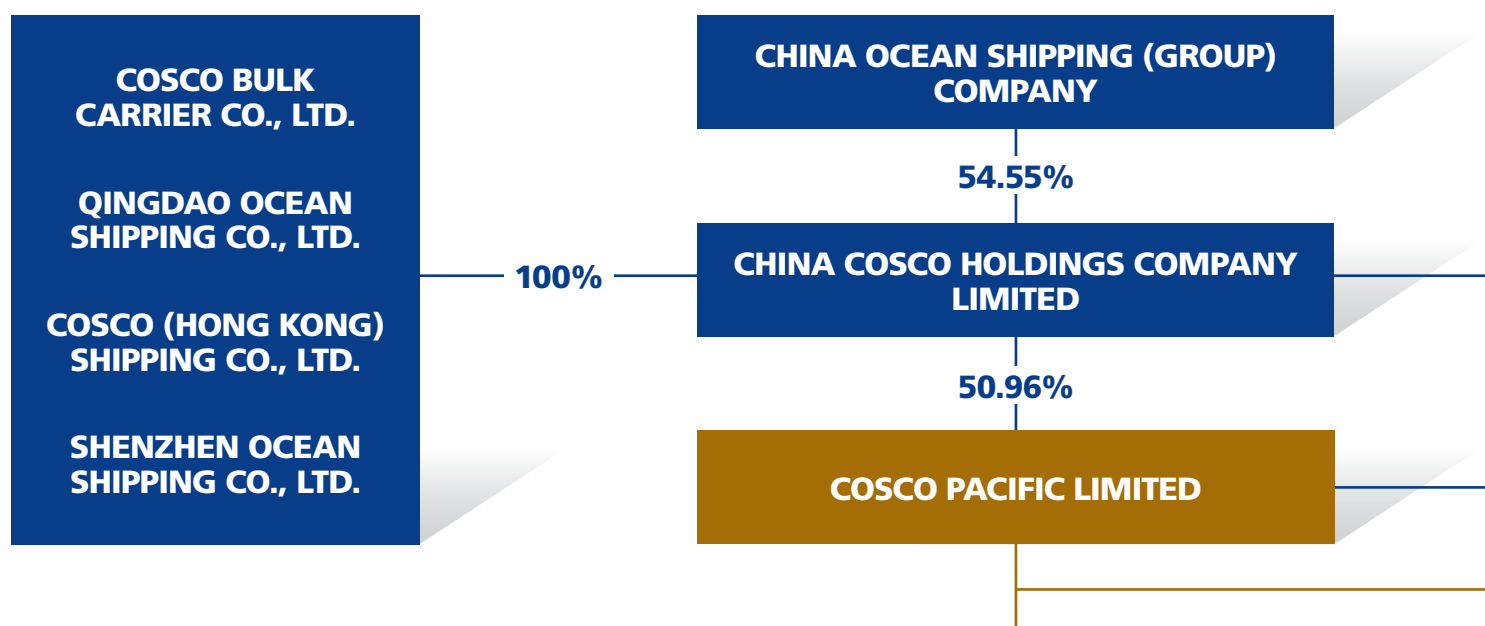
COSCO BULK CARRIER CO., LTD.

QINGDAO OCEAN SHIPPING CO., LTD.

COSCO (HONG KONG) SHIPPING CO., LTD.

SHENZHEN OCEAN SHIPPING CO., LTD.

100%

CHINA OCEAN SHIPPING (GROUP) COMPANY

54.55%

CHINA COSCO HOLDINGS COMPANY LIMITED

50.96%

COSCO PACIFIC LIMITED